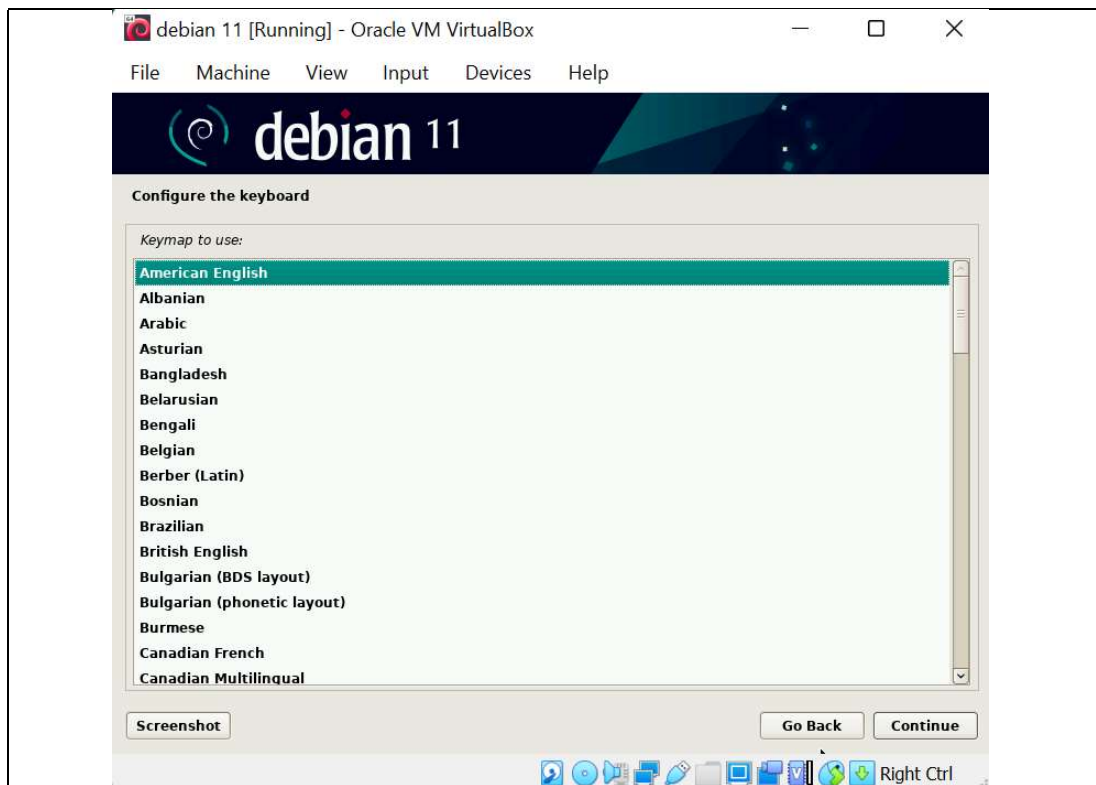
debian 11 [Running] - Oracle VM VirtualBox

File Machine View Input Devices Help

debian 11

Configure the keyboard

Keymap to use:

American English
Albanian
Arabic
Asturian
Bangladesh
Belarusian
Bengali
Belgian
Berber (Latin)
Bosnian
Brazilian
British English
Bulgarian (BDS layout)
Bulgarian (phonetic layout)
Burmese
Canadian French
Canadian Multilingual

Screenshot

Go Back

Continue

Right Ctrl